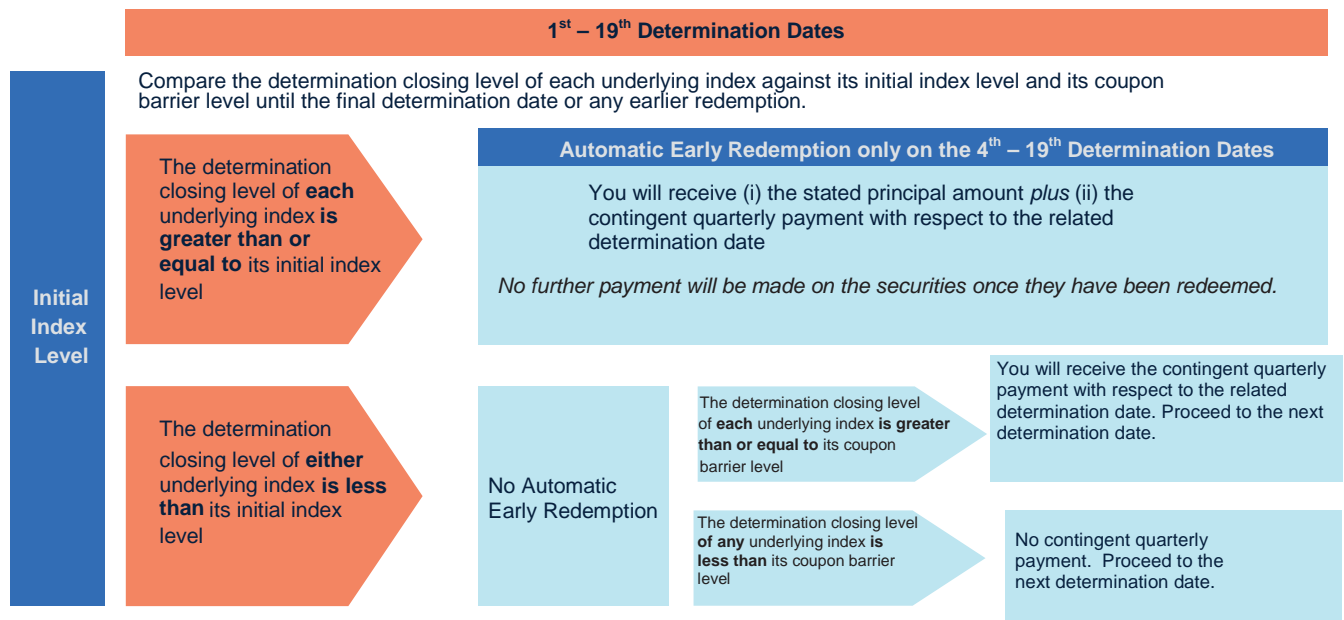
1$^{st}$ – 19$^{th}$ Determination Dates

Initial Index Level

Compare the determination closing level of each underlying index against its initial index level and its coupon barrier level until the final determination date or any earlier redemption.

The determination closing level of **each** underlying index **is greater than or equal to** its initial index level

Automatic Early Redemption only on the 4$^{th}$ – 19$^{th}$ Determination Dates

You will receive (i) the stated principal amount *plus* (ii) the contingent quarterly payment with respect to the related determination date

*No further payment will be made on the securities once they have been redeemed.*

The determination closing level of **either** underlying index **is less than** its initial index level

No Automatic Early Redemption

The determination closing level of **each** underlying index **is greater than or equal to** its coupon barrier level

You will receive the contingent quarterly payment with respect to the related determination date. Proceed to the next determination date.

The determination closing level **of any** underlying index **is less than** its coupon barrier level

No contingent quarterly payment. Proceed to the next determination date.